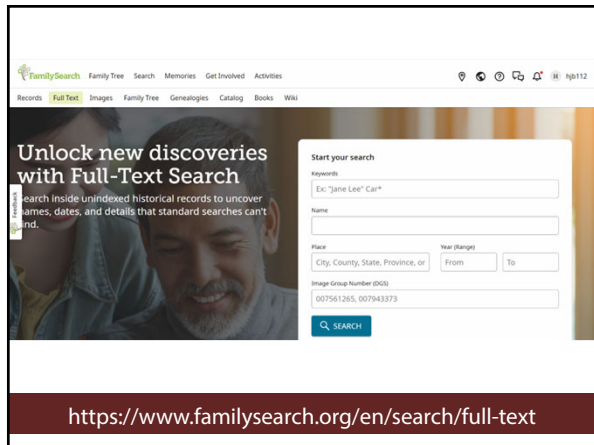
FamilySearch Family Tree Search Memories Get Involved Activities

H hjb112

Records Full Text Images Family Tree Genealogies Catalog Books Wiki

Unlock new discoveries with Full-Text Search

Search inside unindexed historical records to uncover names, dates, and details that standard searches can't find.

Feedback

Start your search

Keywords

Ex: "Jane Lee" Car*

Name

Place

City, County, State, Province, or

Year (Range)

From

To

Image Group Number (DGS)

007561265, 007943373

SEARCH

https://www.familysearch.org/en/search/full-text